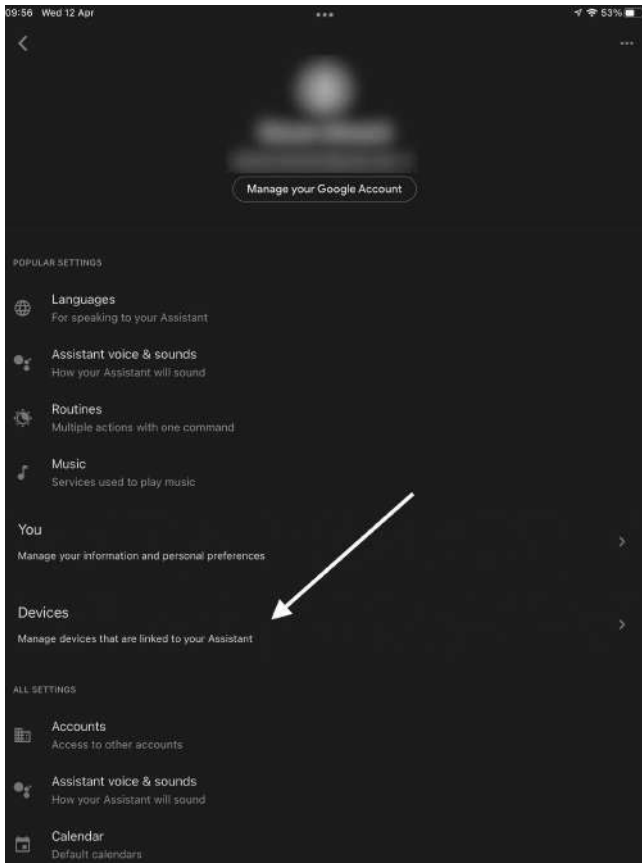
09:56 Wed 12 Apr

53%

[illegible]

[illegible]

Manage your Google Account

POPULAR SETTINGS

Languages
For speaking to your Assistant

Assistant voice & sounds
How your Assistant will sound

Routines
Multiple actions with one command

Music
Services used to play music

You
Manage your information and personal preferences

Devices
Manage devices that are linked to your Assistant

ALL SETTINGS

Accounts
Access to other accounts

Assistant voice & sounds
How your Assistant will sound

Calendar
Default calendars